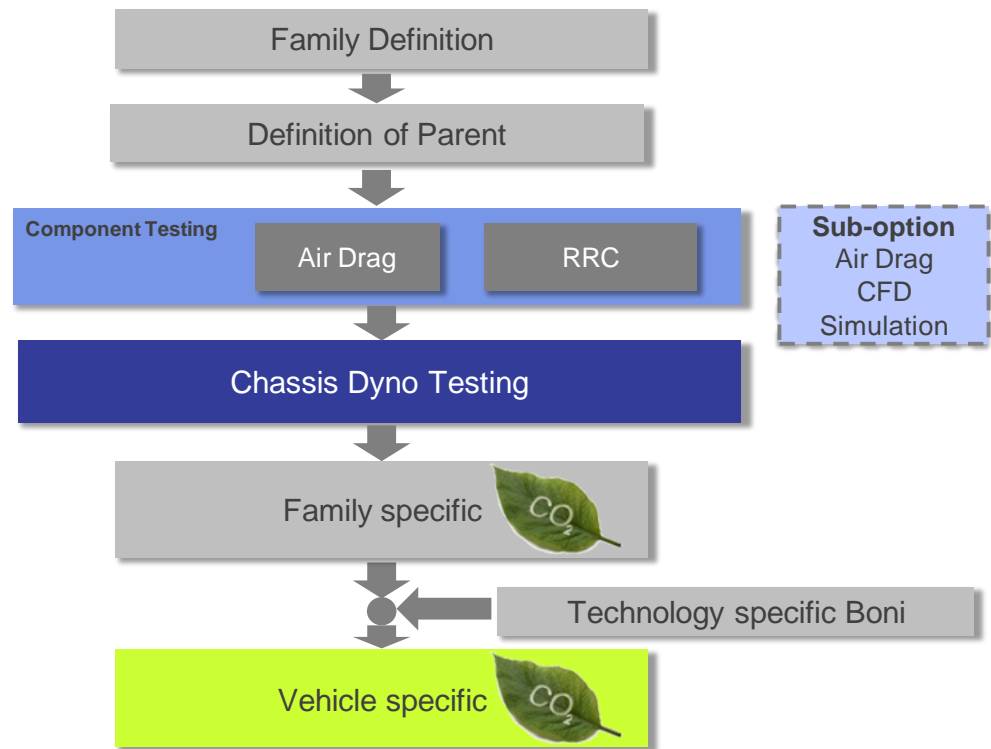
Family Definition

Definition of Parent

Component Testing

Air Drag

RRC

**Sub-option**
Air Drag
CFD
Simulation

Chassis Dyno Testing

Family specific

$CO_2$

Technology specific Boni

Vehicle specific

$CO_2$